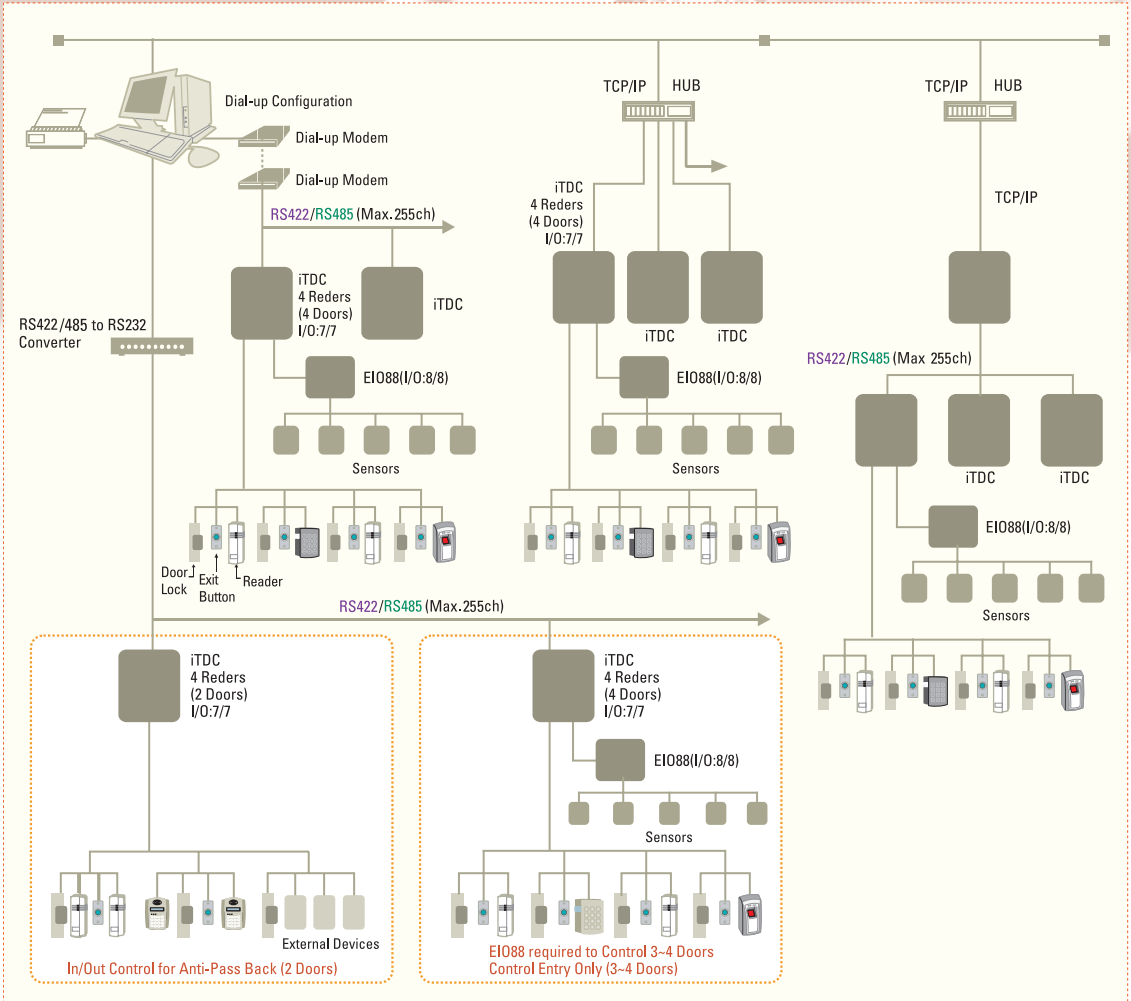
Dial-up Configuration

Dial-up Modem

Dial-up Modem

RS422/RS485 (Max.255ch)

iTDC
4 Reders
(4 Doors)
I/O:7/7

iTDC

RS422/485 to RS232
Converter

EIO88(I/O:8/8)

Sensors

Door Lock

Exit Button

Reader

TCP/IP HUB

iTDC
4 Reders
(4 Doors)
I/O:7/7

iTDC

iTDC

EIO88(I/O:8/8)

Sensors

TCP/IP HUB

TCP/IP

RS422/RS485 (Max 255ch)

iTDC

iTDC

EIO88(I/O:8/8)

Sensors

RS422/RS485 (Max.255ch)

iTDC
4 Reders
(2 Doors)
I/O:7/7

External Devices

In/Out Control for Anti-Pass Back (2 Doors)

iTDC
4 Reders
(4 Doors)
I/O:7/7

EIO88(I/O:8/8)

Sensors

EIO88 required to Control 3~4 Doors
Control Entry Only (3~4 Doors)